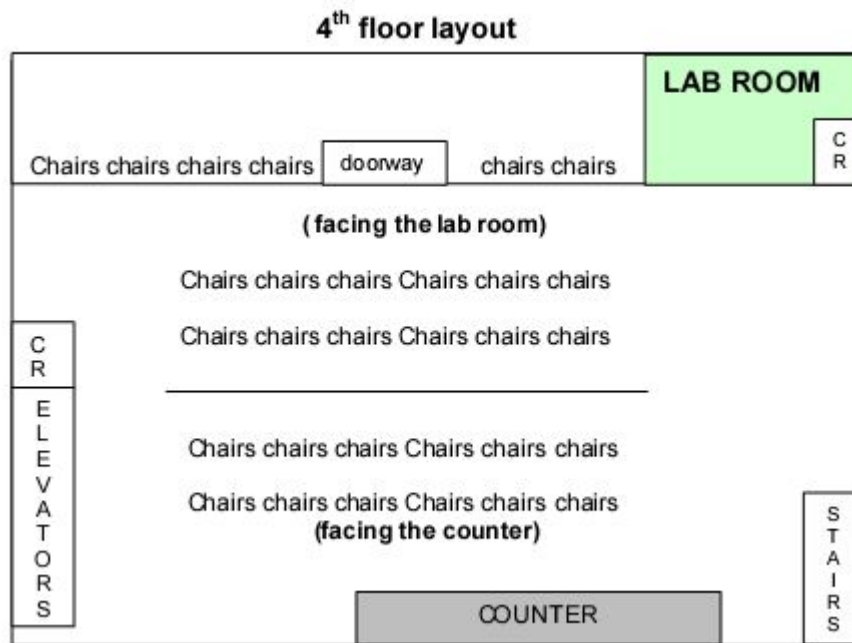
4$^{th}$ floor layout

LAB ROOM

CR

Chairs chairs chairs chairs doorway chairs chairs

(facing the lab room)

Chairs chairs chairs Chairs chairs chairs

Chairs chairs chairs Chairs chairs chairs

CR

ELEVATORS

Chairs chairs chairs Chairs chairs chairs

Chairs chairs chairs Chairs chairs chairs
(facing the counter)

STAIRS

COUNTER